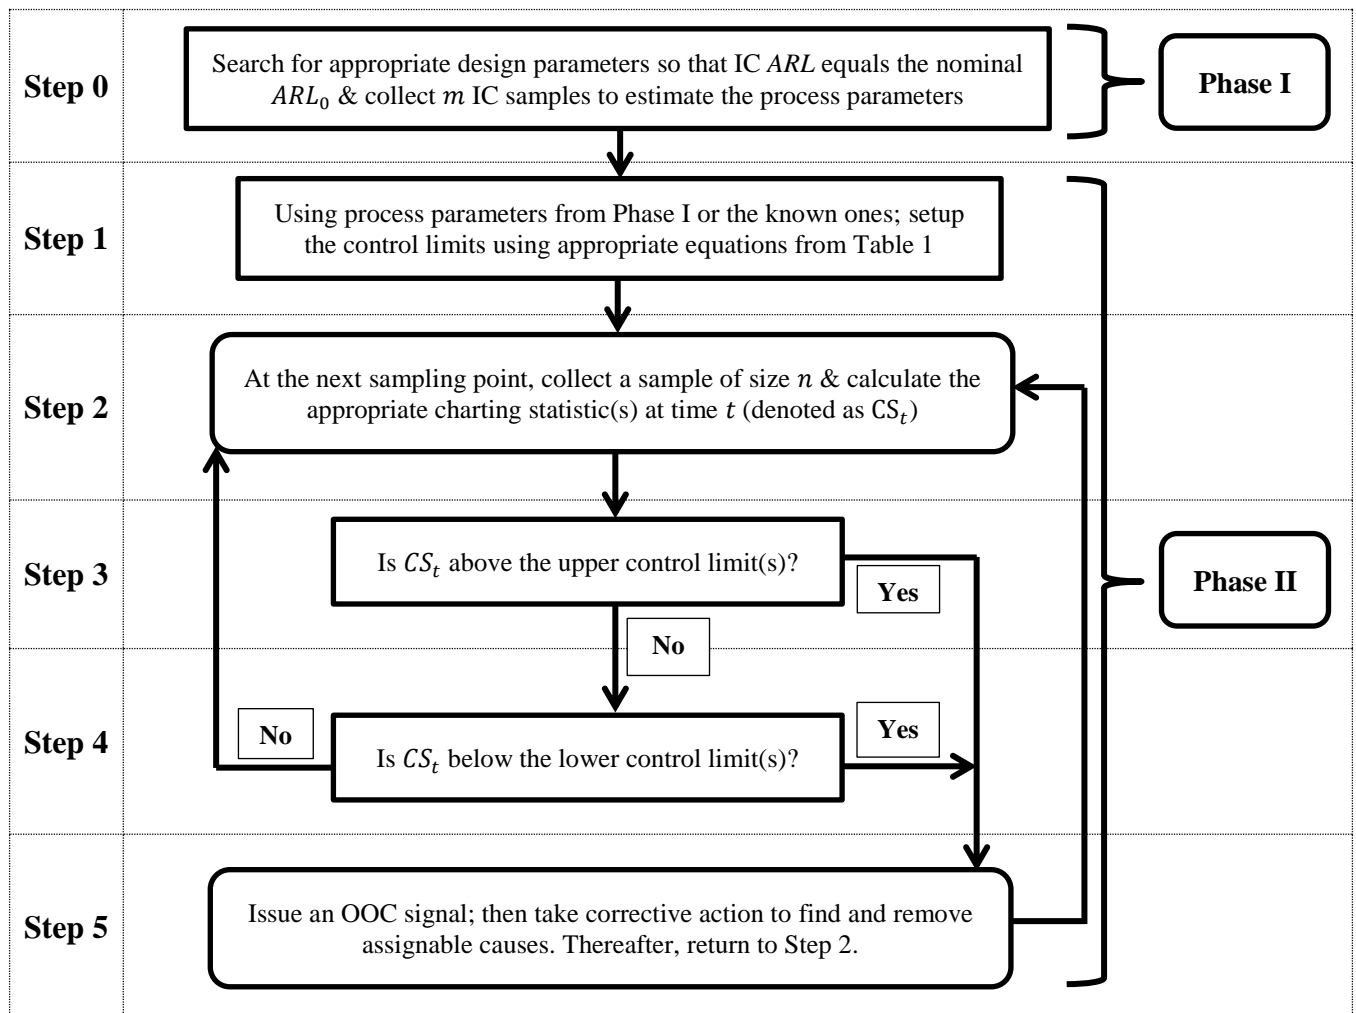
Step 0

Search for appropriate design parameters so that IC $ARL$ equals the nominal $ARL_0$ & collect $m$ IC samples to estimate the process parameters

Phase I

Step 1

Using process parameters from Phase I or the known ones; setup the control limits using appropriate equations from Table 1

Step 2

At the next sampling point, collect a sample of size $n$ & calculate the appropriate charting statistic(s) at time $t$ (denoted as $\text{CS}_t$)

Step 3

Is $CS_t$ above the upper control limit(s)?

Yes

No

Phase II

Step 4

No

Is $CS_t$ below the lower control limit(s)?

Yes

Step 5

Issue an OOC signal; then take corrective action to find and remove assignable causes. Thereafter, return to Step 2.